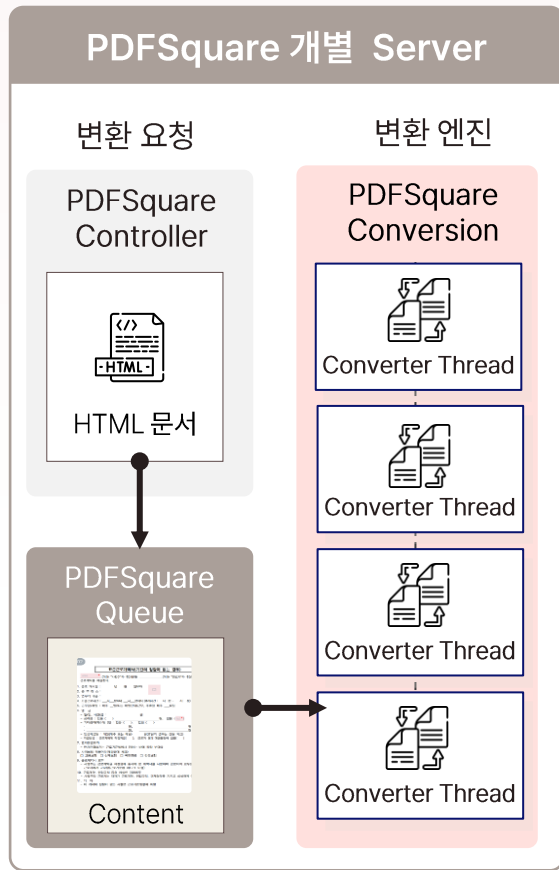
PDFSquare 개별 Server

변환 요청

PDFSquare Controller

HTML

HTML 문서

PDFSquare Queue

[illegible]

Content

변환 엔진

PDFSquare Conversion

Converter Thread

Converter Thread

Converter Thread

Converter Thread